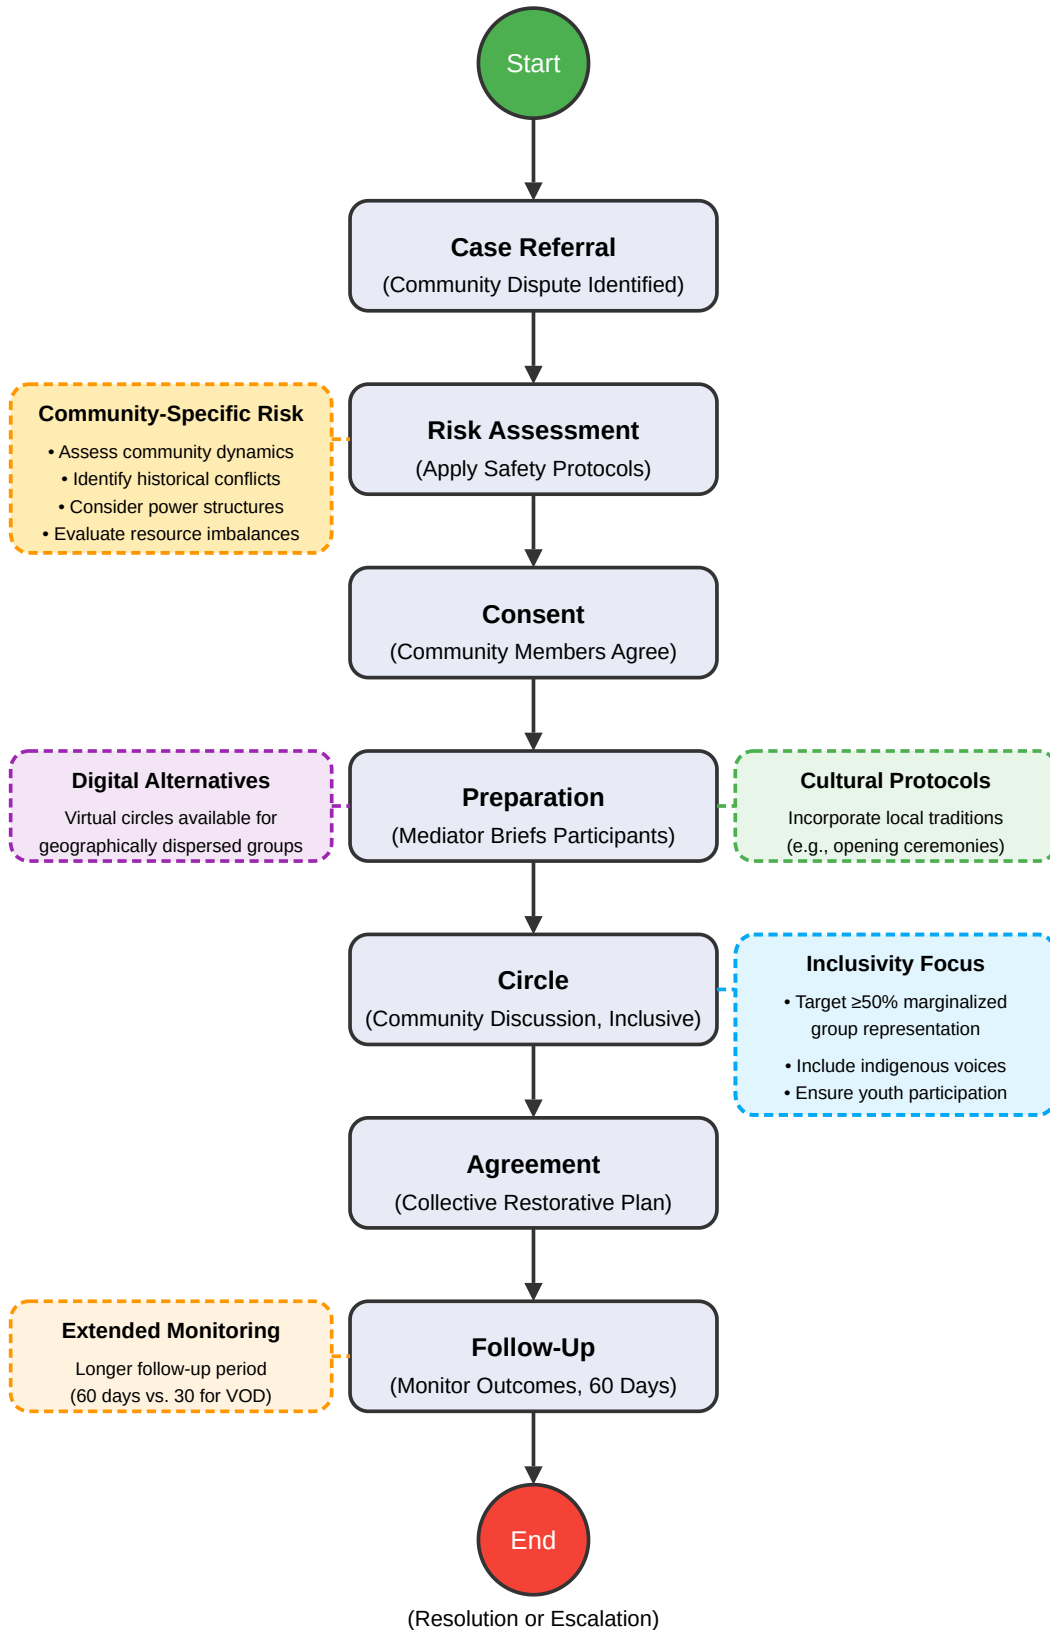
Start

Case Referral
(Community Dispute Identified)

Community-Specific Risk
• Assess community dynamics
• Identify historical conflicts
• Consider power structures
• Evaluate resource imbalances

Risk Assessment
(Apply Safety Protocols)

Consent
(Community Members Agree)

Digital Alternatives
Virtual circles available for geographically dispersed groups

Preparation
(Mediator Briefs Participants)

Cultural Protocols
Incorporate local traditions (e.g., opening ceremonies)

Circle
(Community Discussion, Inclusive)

Inclusivity Focus
• Target ≥50% marginalized group representation
• Include indigenous voices
• Ensure youth participation

Agreement
(Collective Restorative Plan)

Extended Monitoring
Longer follow-up period (60 days vs. 30 for VOD)

Follow-Up
(Monitor Outcomes, 60 Days)

End
(Resolution or Escalation)